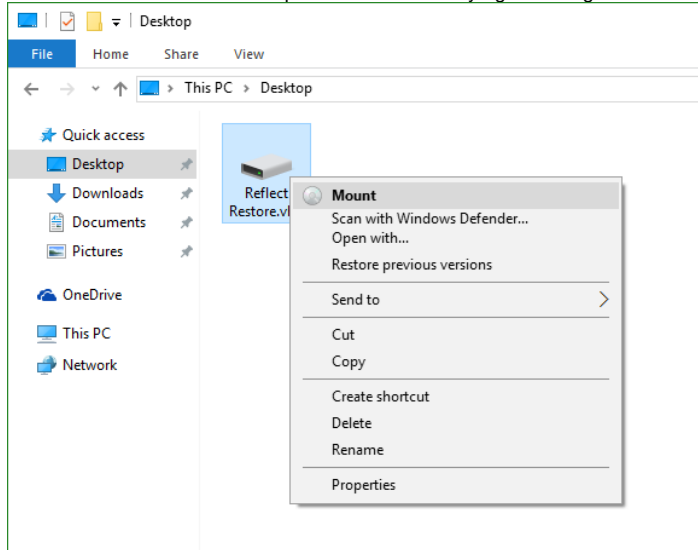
Desktop

File Home Share View

This PC > Desktop

Quick access
Desktop
Downloads
Documents
Pictures

OneDrive

This PC

Network

Reflect
Restore.vh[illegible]

Mount
Scan with Windows Defender...
Open with...
Restore previous versions
Send to
Cut
Copy
Create shortcut
Delete
Rename
Properties